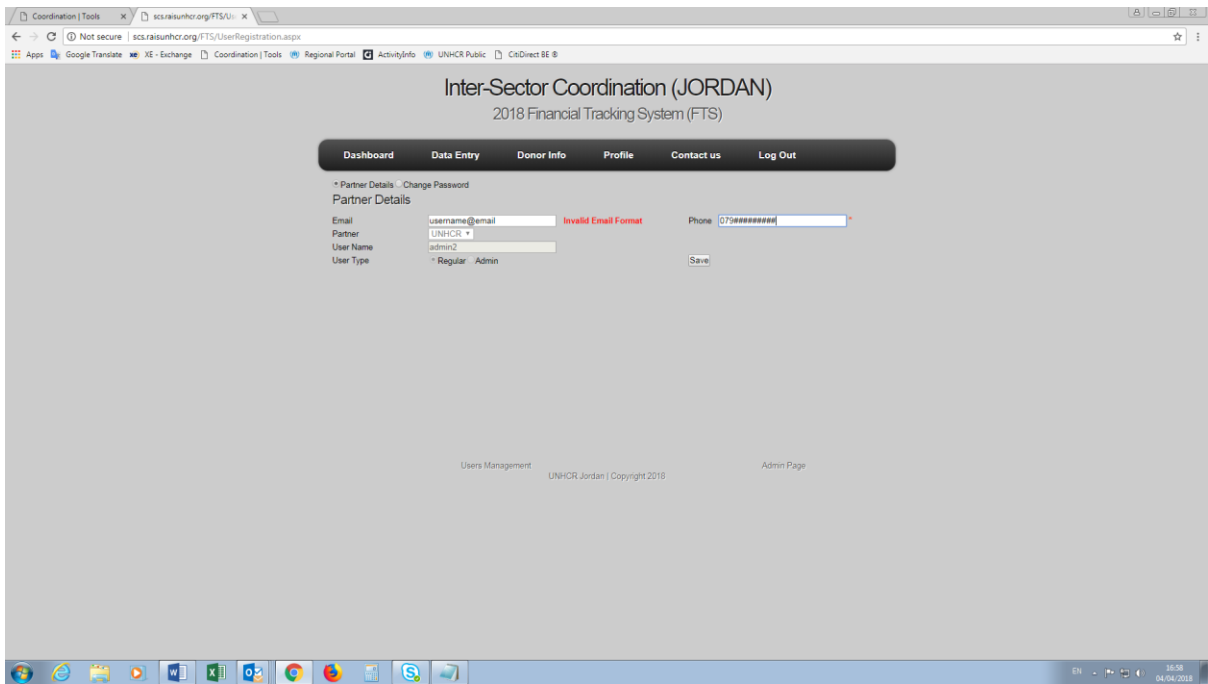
Coordination | Tools ×
scs.raisunhcr.org/FTS/Us ×

Not secure | scs.raisunhcr.org/FTS/UserRegistration.aspx

Apps Google Translate XE - Exchange Coordination | Tools Regional Portal ActivityInfo UNHCR Public CitiDirect BE ®

Inter-Sector Coordination (JORDAN)
2018 Financial Tracking System (FTS)

Dashboard Data Entry Donor Info Profile Contact us Log Out

Partner Details Change Password

Partner Details

Email username@email Invalid Email Format Phone 079######## *
Partner UNHCR
User Name admin2
User Type Regular Admin Save

Users Management Admin Page
UNHCR Jordan | Copyright 2018

EN 16:58 04/04/2018